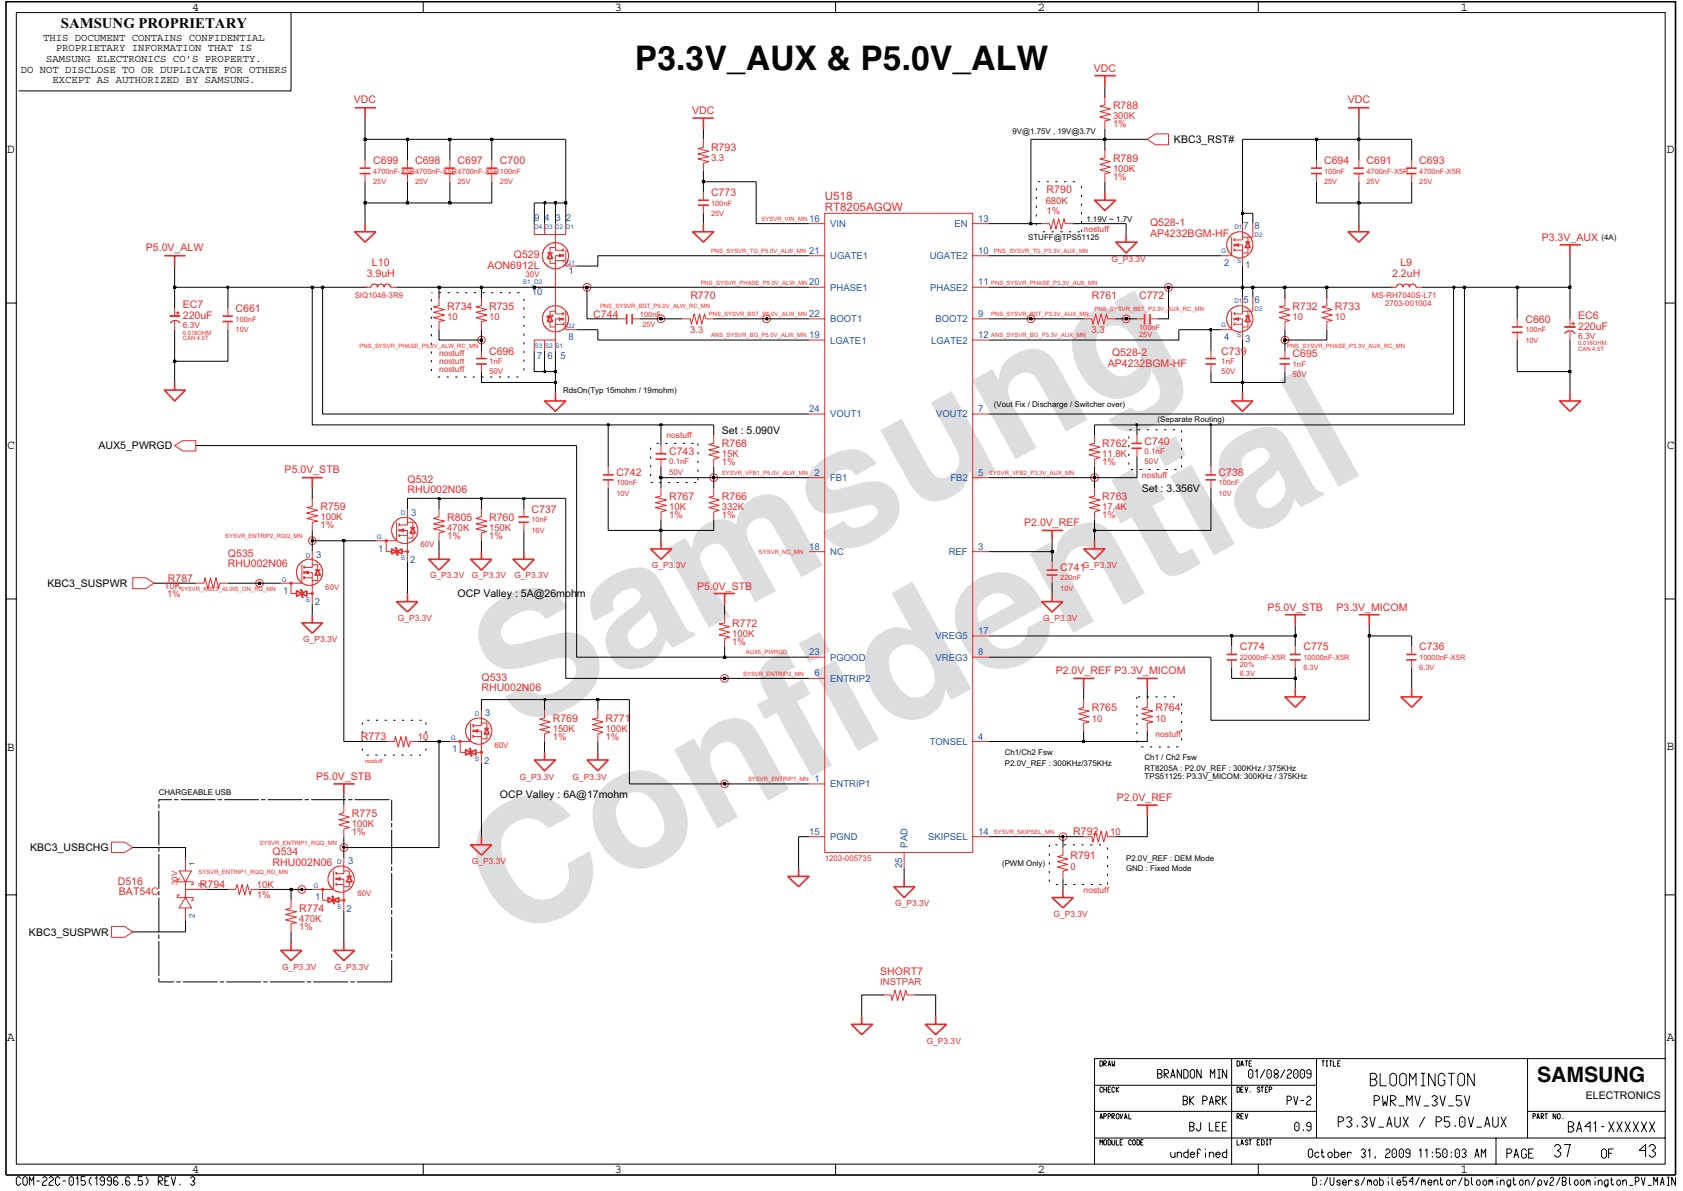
SAMSUNG PROPRIETARY
THIS DOCUMENT CONTAINS CONFIDENTIAL PROPRIETARY INFORMATION THAT IS SAMSUNG ELECTRONICS CO'S PROPERTY. DO NOT DISCLOSE TO OR DUPLICATE FOR OTHERS EXCEPT AS AUTHORIZED BY SAMSUNG.

P3.3V_AUX & P5.0V_ALW

4 3 2 1
D C B A

VDC
C699 4700nF 25V
C698 4700nF 25V
C697 4700nF 25V
C700 100nF 25V

VDC
R793 3.3
C773 100nF 25V

VDC
R788 300K 1%
9V@1.75V , 19V@3.7V
KBC3_RST#
R789 100K 1%
R790 680K 1%
1.19V ~ 1.7V
nostuff
STUFF@TPS51125
G_P3.3V

VDC
C694 100nF 25V
C691 4700nF-X5R 25V
C693 4700nF-X5R 25V

U518
RT8205AGQW
VIN 16
UGATE1 21
PHASE1 20
BOOT1 22
LGATE1 19
VOUT1 24
FB1 2
NC 18
PGOOD 23
ENTRIP2 6
ENTRIP1 1
PGND 15
PAD 25
EN 13
UGATE2 10
PHASE2 11
BOOT2 9
LGATE2 12
VOUT2 7
FB2 5
REF 3
VREG5 17
VREG3 8
TONSEL 4
SKIPSEL 14
1203-005735

Q529
AON6912L
30V
P5.0V_ALW
L10 3.9uH
SIQ1048-3R9
EC7 220uF 6.3V 0.018OHM CAN 4.5T
C661 100nF 10V
R734 10
R735 10
nostuff
C696 1nF 50V
R770
C744 100nF 25V
3.3
RdsOn(Typ 15mohm / 19mohm)

Q528-1
AP4232BGM-HF
Q528-2
AP4232BGM-HF
R761 3.3
C772 100nF 25V
R732 10
R733 10
C739 1nF 50V
C695 1nF 50V
P3.3V_AUX (4A)
L9 2.2uH
MS-RH7040S-L71 2703-001004
C660 100nF 10V
EC6 220uF 6.3V 0.018OHM CAN 4.5T
(Vout Fix / Discharge / Switcher over)

AUX5_PWRGD
Set : 5.090V
nostuff
C743 0.1nF 50V
R768 15K 1%
C742 100nF 10V
R767 10K 1%
R766 332K 1%
G_P3.3V

(Separate Routing)
R762 11.8K 1%
C740 0.1nF 50V
nostuff
C738 100nF 10V
Set : 3.356V
R763 17.4K 1%
G_P3.3V
P2.0V_REF
C741 220nF 10V
G_P3.3V

P5.0V_STB
R759 100K 1%
Q532 RHU002N06
R805 470K 1%
R760 150K 1%
C737 10nF 16V
60V
G_P3.3V G_P3.3V G_P3.3V
Q535 RHU002N06
KBC3_SUSPWR
R787 10K 1%
60V
G_P3.3V
G_P3.3V
OCP Valley : 5A@26mohm

P5.0V_STB
R772 100K 1%
AUX5_PWRGD

P5.0V_STB P3.3V_MICOM
C774 22000nF-X5R 20% 6.3V
C775 10000nF-X5R 6.3V
C736 10000nF-X5R 6.3V

P2.0V_REF P3.3V_MICOM
R765 10
R764 10
nostuff
Ch1/Ch2 Fsw
P2.0V_REF : 300KHz/375KHz
Ch1 / Ch2 Fsw
RT8205A : P2.0V_REF : 300KHz / 375KHz
TPS51125: P3.3V_MICOM: 300KHz / 375KHz

Q533 RHU002N06
R773 10
nostuff
60V
R769 150K 1%
R771 100K 1%
G_P3.3V G_P3.3V
OCP Valley : 6A@17mohm
G_P3.3V

CHARGEABLE USB
P5.0V_STB
R775 100K 1%
KBC3_USBCHG
Q534 RHU002N06
D516 BAT54C
R794 10K 1%
R774 470K 1%
60V
KBC3_SUSPWR
G_P3.3V G_P3.3V

P2.0V_REF
R792 10
R791 0
(PWM Only)
nostuff
P2.0V_REF : DEM Mode
GND : Fixed Mode
G_P3.3V
G_P3.3V

SHORT7
INSTPAR
G_P3.3V

DRAW BRANDON MIN
DATE 01/08/2009
TITLE BLOOMINGTON
PWR_MV_3V_5V
P3.3V_AUX / P5.0V_AUX
SAMSUNG ELECTRONICS
CHECK BK PARK
DEV. STEP PV-2
APPROVAL BJ LEE
REV 0.9
PART NO. BA41-XXXXXX
MODULE CODE undefined
LAST EDIT October 31, 2009 11:50:03 AM
PAGE 37 OF 43

COM-22C-015(1996.6.5) REV. 3
D:/Users/mobile54/mentor/bloomington/pv2/Bloomington_PV_MAIN

Samsung Confidential